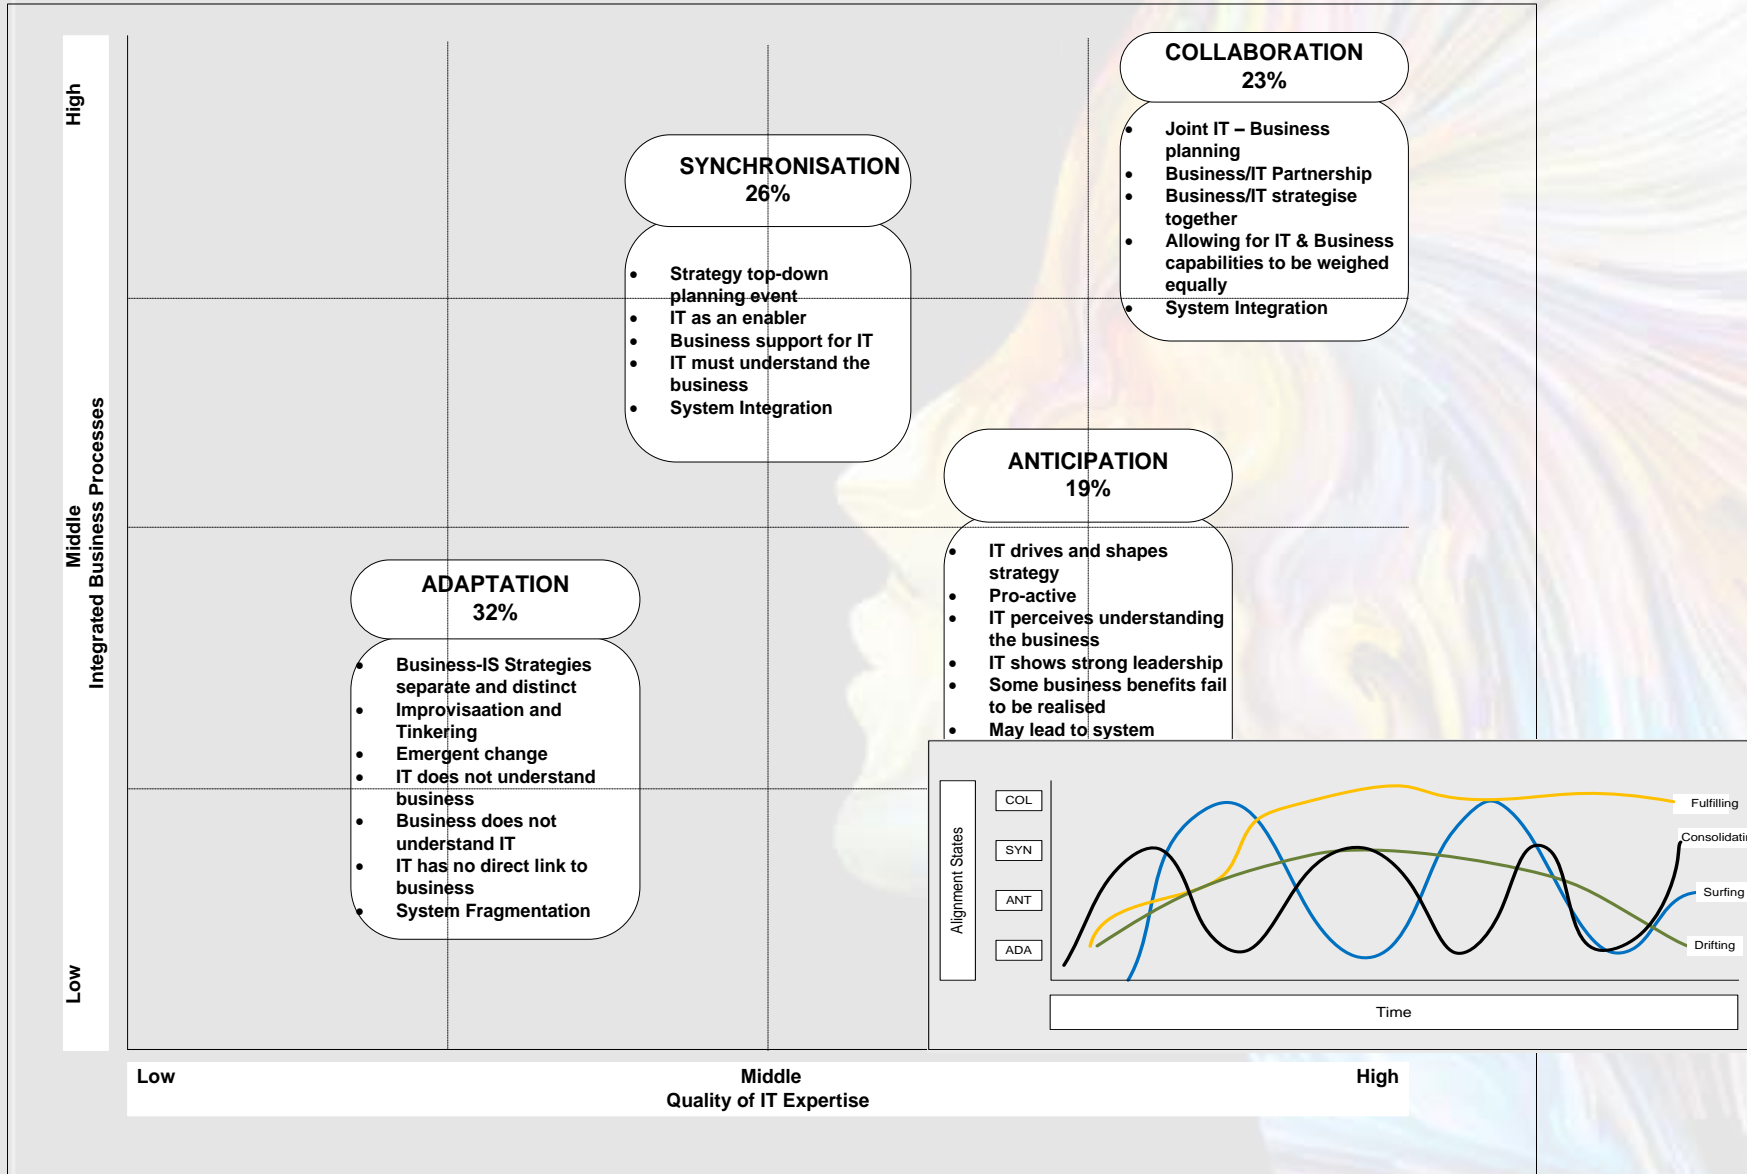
High

Middle
Integrated Business Processes

Low

COLLABORATION
23%

- Joint IT – Business planning
- Business/IT Partnership
- Business/IT strategise together
- Allowing for IT & Business capabilities to be weighed equally
- System Integration

SYNCHRONISATION
26%

- Strategy top-down planning event
- IT as an enabler
- Business support for IT
- IT must understand the business
- System Integration

ANTICIPATION
19%

- IT drives and shapes strategy
- Pro-active
- IT perceives understanding the business
- IT shows strong leadership
- Some business benefits fail to be realised
- May lead to system

ADAPTATION
32%

- Business-IS Strategies separate and distinct
- Improvisaation and Tinkering
- Emergent change
- IT does not understand business
- Business does not understand IT
- IT has no direct link to business
- System Fragmentation

Alignment States

COL
SYN
ANT
ADA

Fulfilling
Consolidati
Surfing
Drifting

Time

Low
Middle
Quality of IT Expertise
High